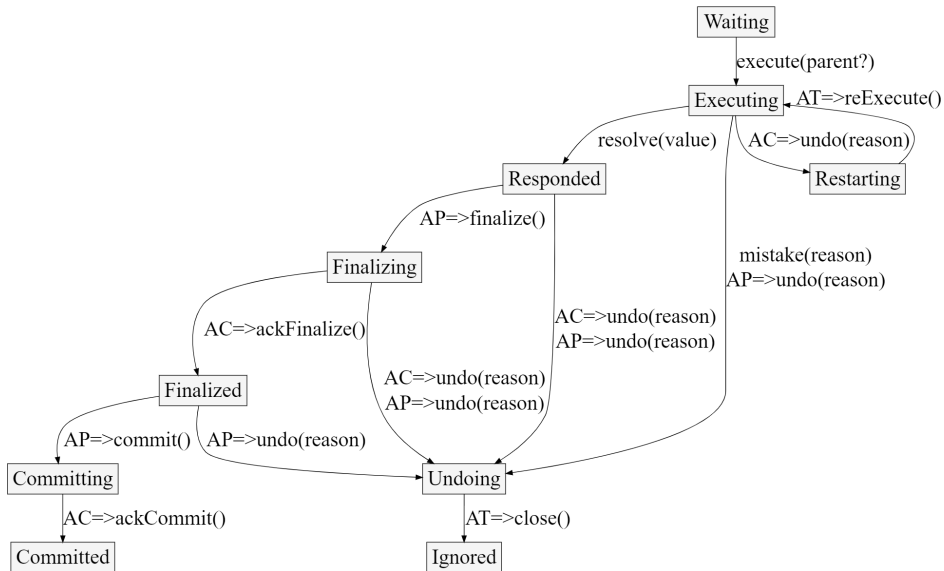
Waiting

execute(parent?)

Executing

AT=>reExecute()

resolve(value)

AC=>undo(reason)

Restarting

Responded

AP=>finalize()

mistake(reason)
AP=>undo(reason)

Finalizing

AC=>ackFinalize()

AC=>undo(reason)
AP=>undo(reason)

Finalized

AC=>undo(reason)
AP=>undo(reason)

AP=>commit()

AP=>undo(reason)

Committing

Undoing

AC=>ackCommit()

AT=>close()

Committed

Ignored